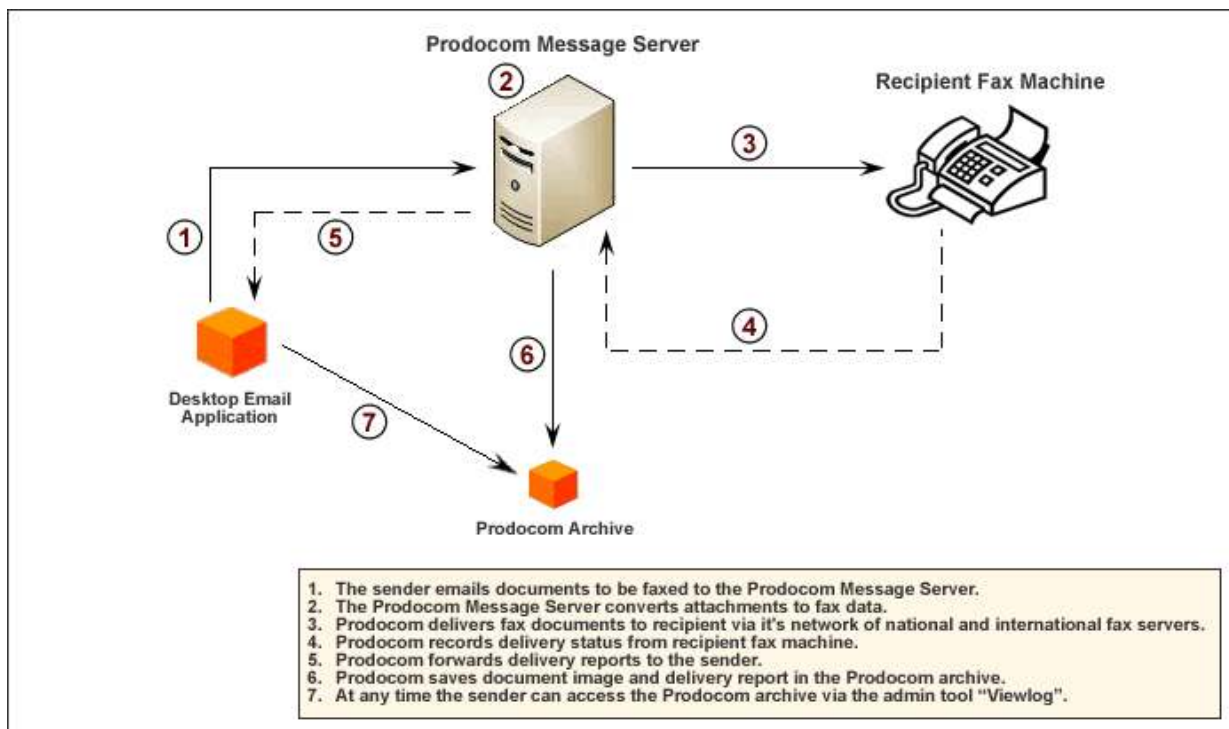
Prodocom Message Server

2

Recipient Fax Machine

3

1

5

4

6

Desktop Email Application

7

Prodocom Archive

1. The sender emails documents to be faxed to the Prodocom Message Server.
2. The Prodocom Message Server converts attachments to fax data.
3. Prodocom delivers fax documents to recipient via it's network of national and international fax servers.
4. Prodocom records delivery status from recipient fax machine.
5. Prodocom forwards delivery reports to the sender.
6. Prodocom saves document image and delivery report in the Prodocom archive.
7. At any time the sender can access the Prodocom archive via the admin tool "Viewlog".